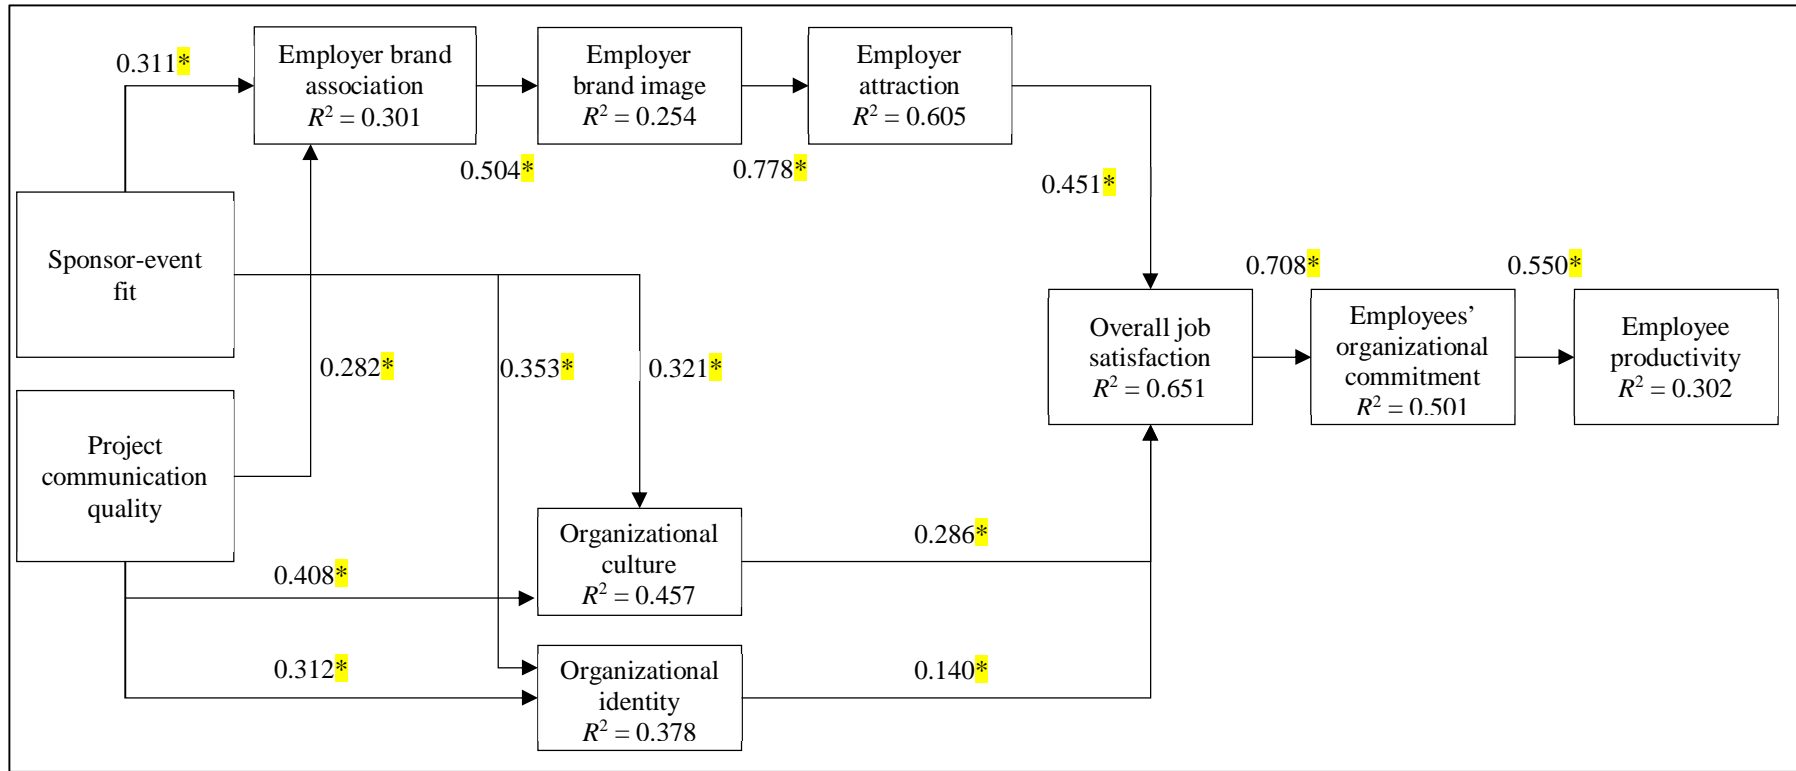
0.311*

Employer brand association $R^2 = 0.301$

Employer brand image $R^2 = 0.254$

Employer attraction $R^2 = 0.605$

0.504*

0.778*

0.451*

Sponsor-event fit

0.708*

0.550*

Overall job satisfaction $R^2 = 0.651$

Employees' organizational commitment $R^2 = 0.501$

Employee productivity $R^2 = 0.302$

0.282*

0.353*

0.321*

Project communication quality

Organizational culture $R^2 = 0.457$

0.286*

0.408*

0.312*

Organizational identity $R^2 = 0.378$

0.140*